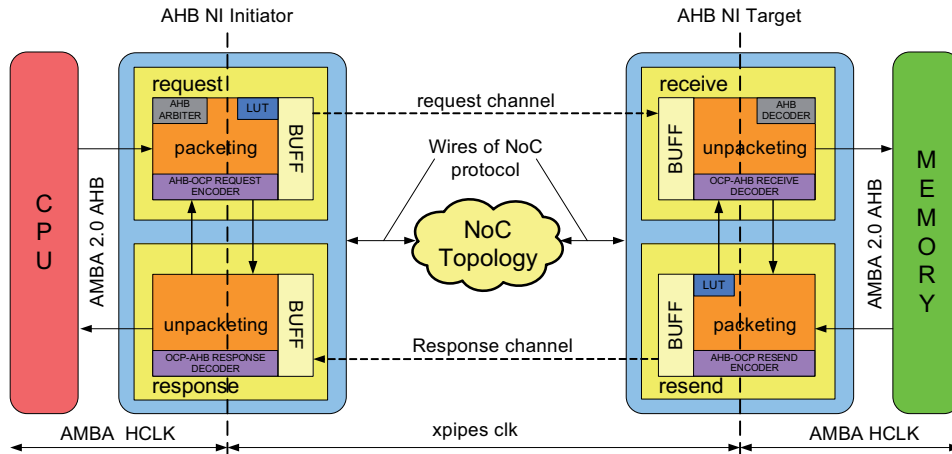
AHB NI Initiator

AHB NI Target

CPU

AMBA 2.0 AHB

request

AHB ARBITER

LUT

packeting

BUFF

AHB-OCP REQUEST ENCODER

unpacketing

BUFF

OCP-AHB RESPONSE DECODER

response

request channel

Wires of NoC protocol

NoC Topology

Response channel

receive

AHB DECODER

BUFF

unpacketing

OCP-AHB RECEIVE DECODER

LUT

BUFF

packeting

AHB-OCP RESEND ENCODER

resend

AMBA 2.0 AHB

MEMORY

AMBA HCLK

xpipes clk

AMBA HCLK